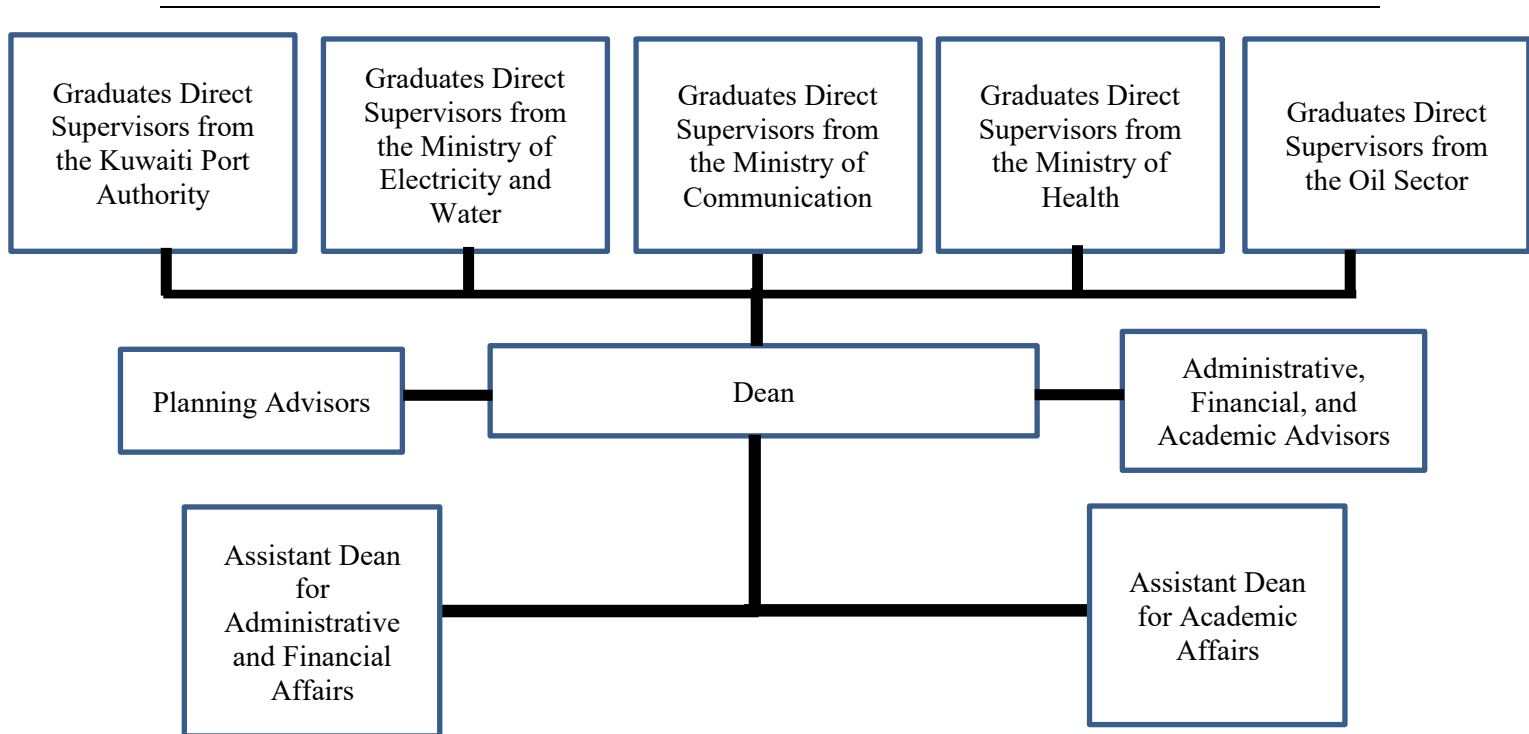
Graduates Direct Supervisors from the Kuwaiti Port Authority

Graduates Direct Supervisors from the Ministry of Electricity and Water

Graduates Direct Supervisors from the Ministry of Communication

Graduates Direct Supervisors from the Ministry of Health

Graduates Direct Supervisors from the Oil Sector

Planning Advisors

Dean

Administrative, Financial, and Academic Advisors

Assistant Dean for Administrative and Financial Affairs

Assistant Dean for Academic Affairs